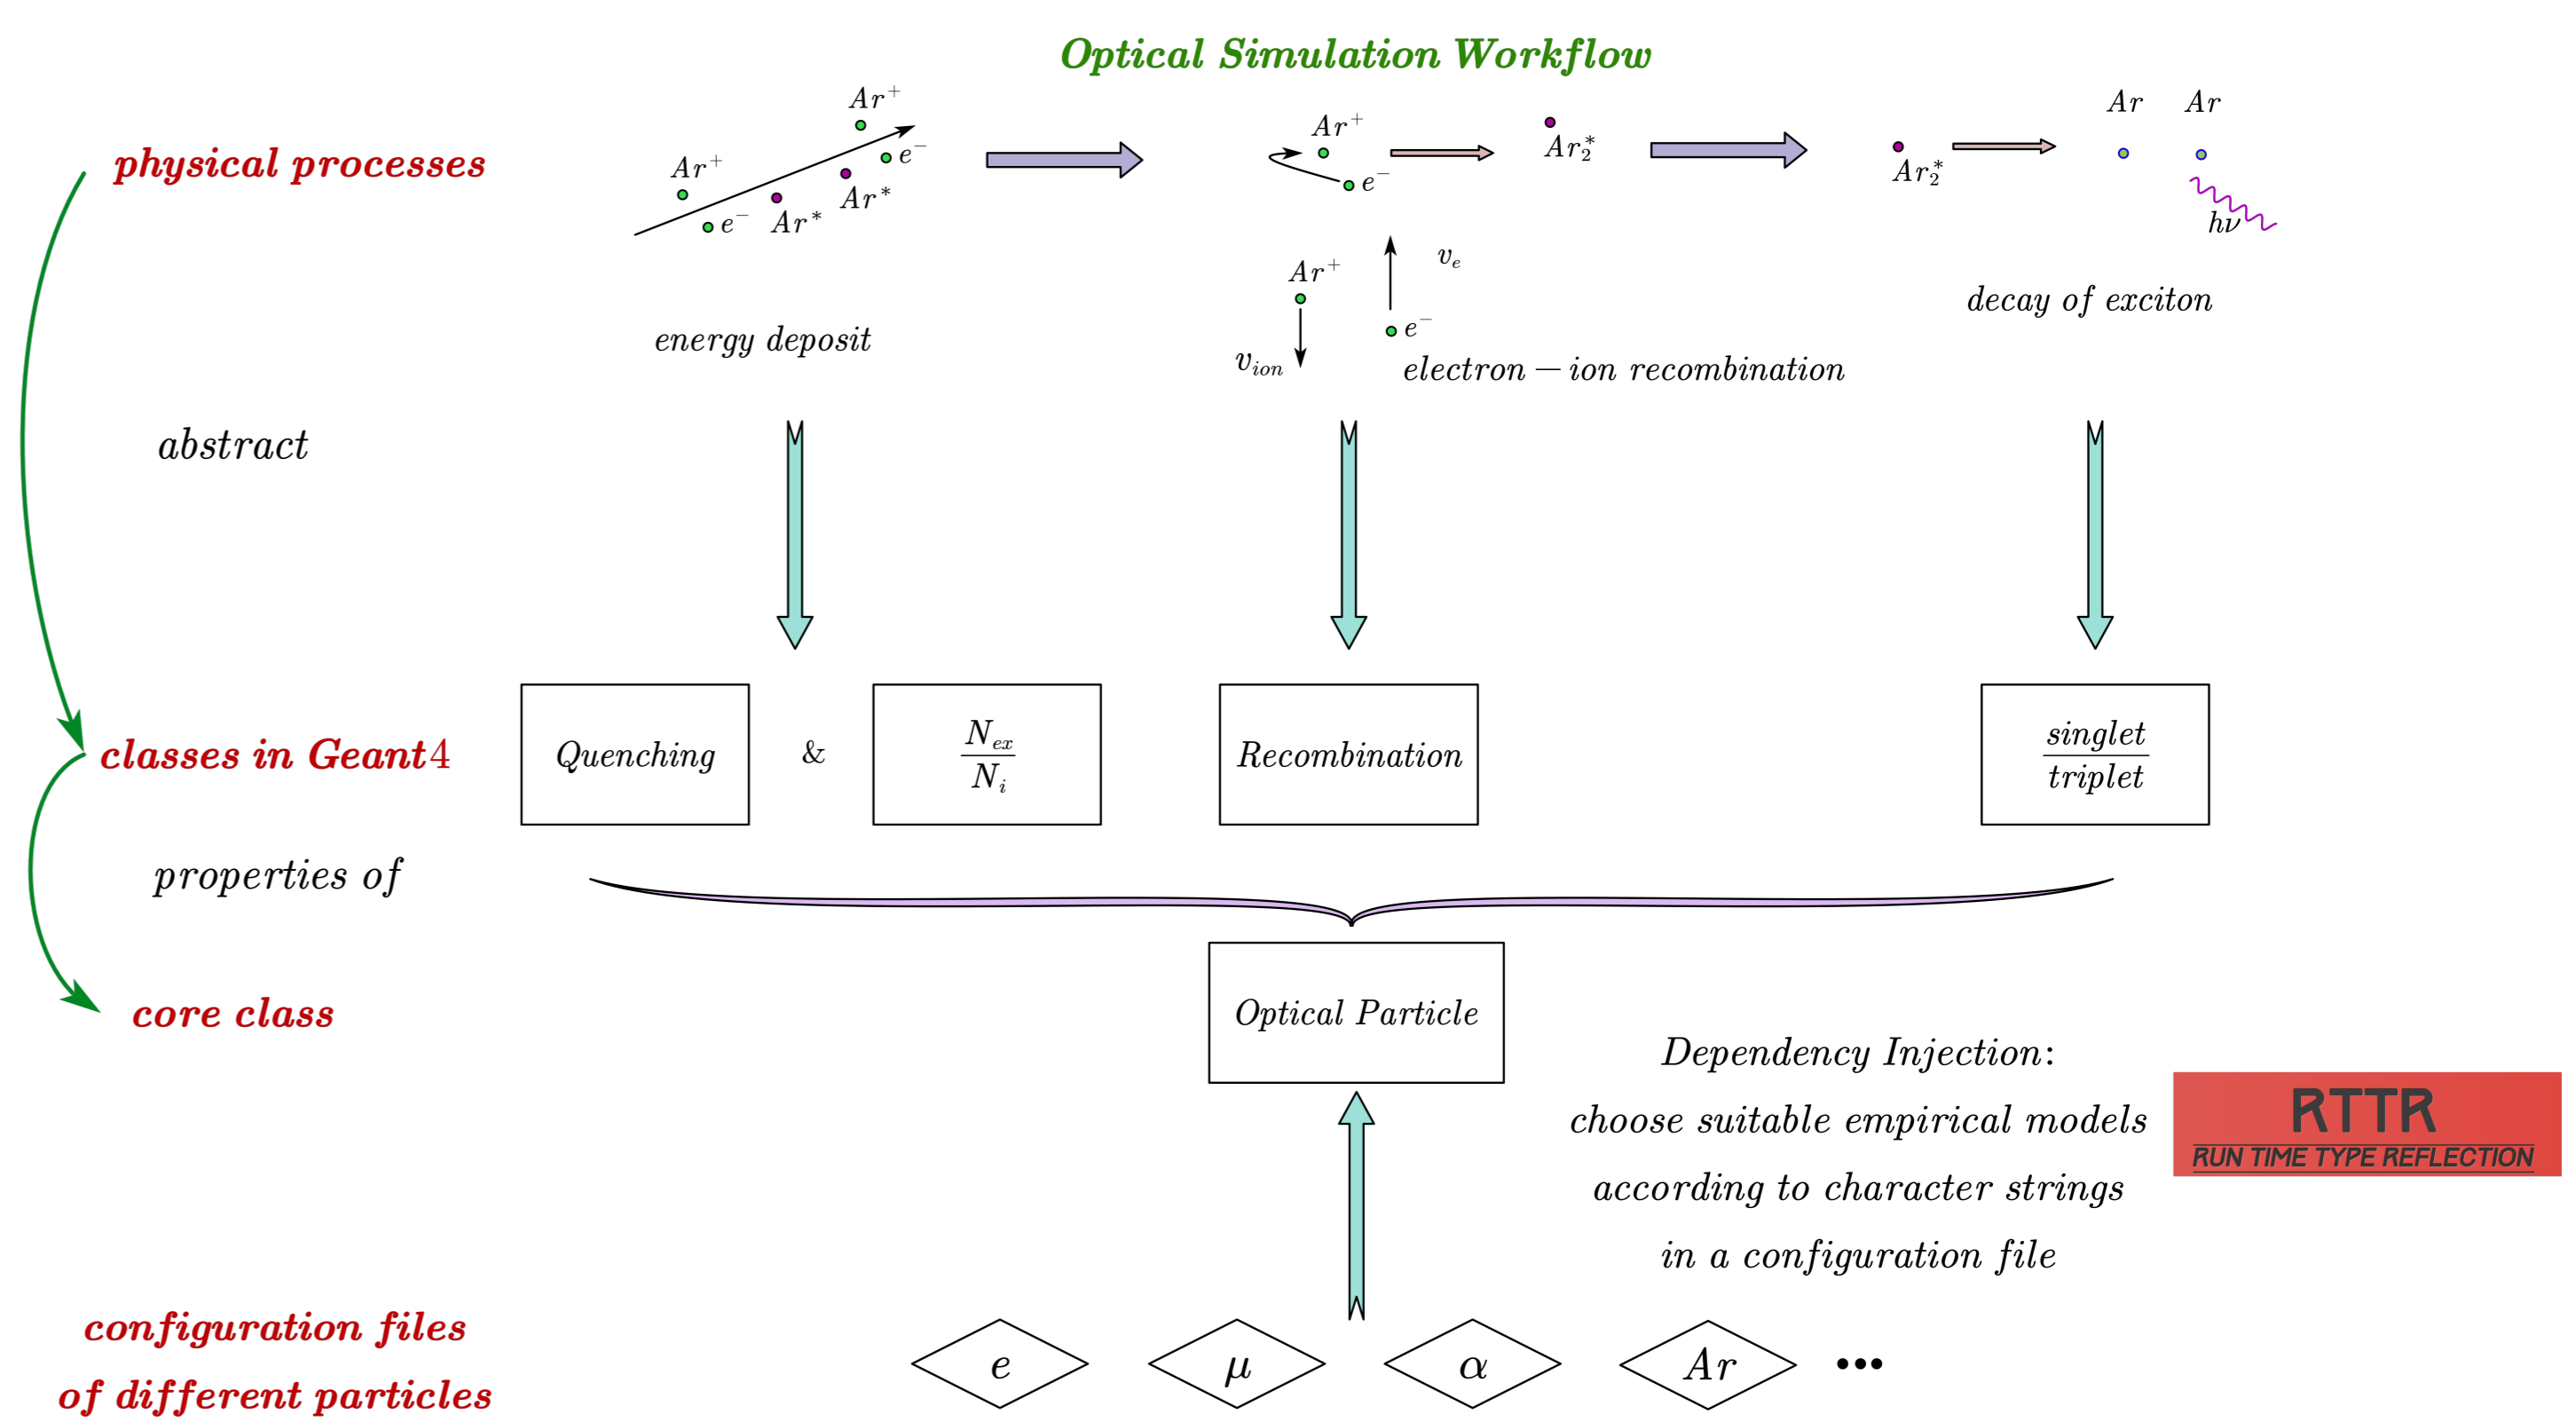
Optical Simulation Workflow

physical processes

$Ar^+$ $Ar^+$ $e^-$ $e^-$ $Ar^*$ $Ar^*$

energy deposit

$Ar^+$ $e^-$ $Ar_2^*$

$Ar^+$ $v_e$ $e^-$ $v_{ion}$

electron — ion recombination

$Ar_2^*$ $Ar$ $Ar$ $h\nu$

decay of exciton

abstract

classes in Geant4

Quenching & $\frac{N_{ex}}{N_i}$ Recombination $\frac{singlet}{triplet}$

properties of

core class

Optical Particle

Dependency Injection:
choose suitable empirical models
according to character strings
in a configuration file

RTTR
RUN TIME TYPE REFLECTION

configuration files
of different particles

$e$ $\mu$ $\alpha$ $Ar$ •••